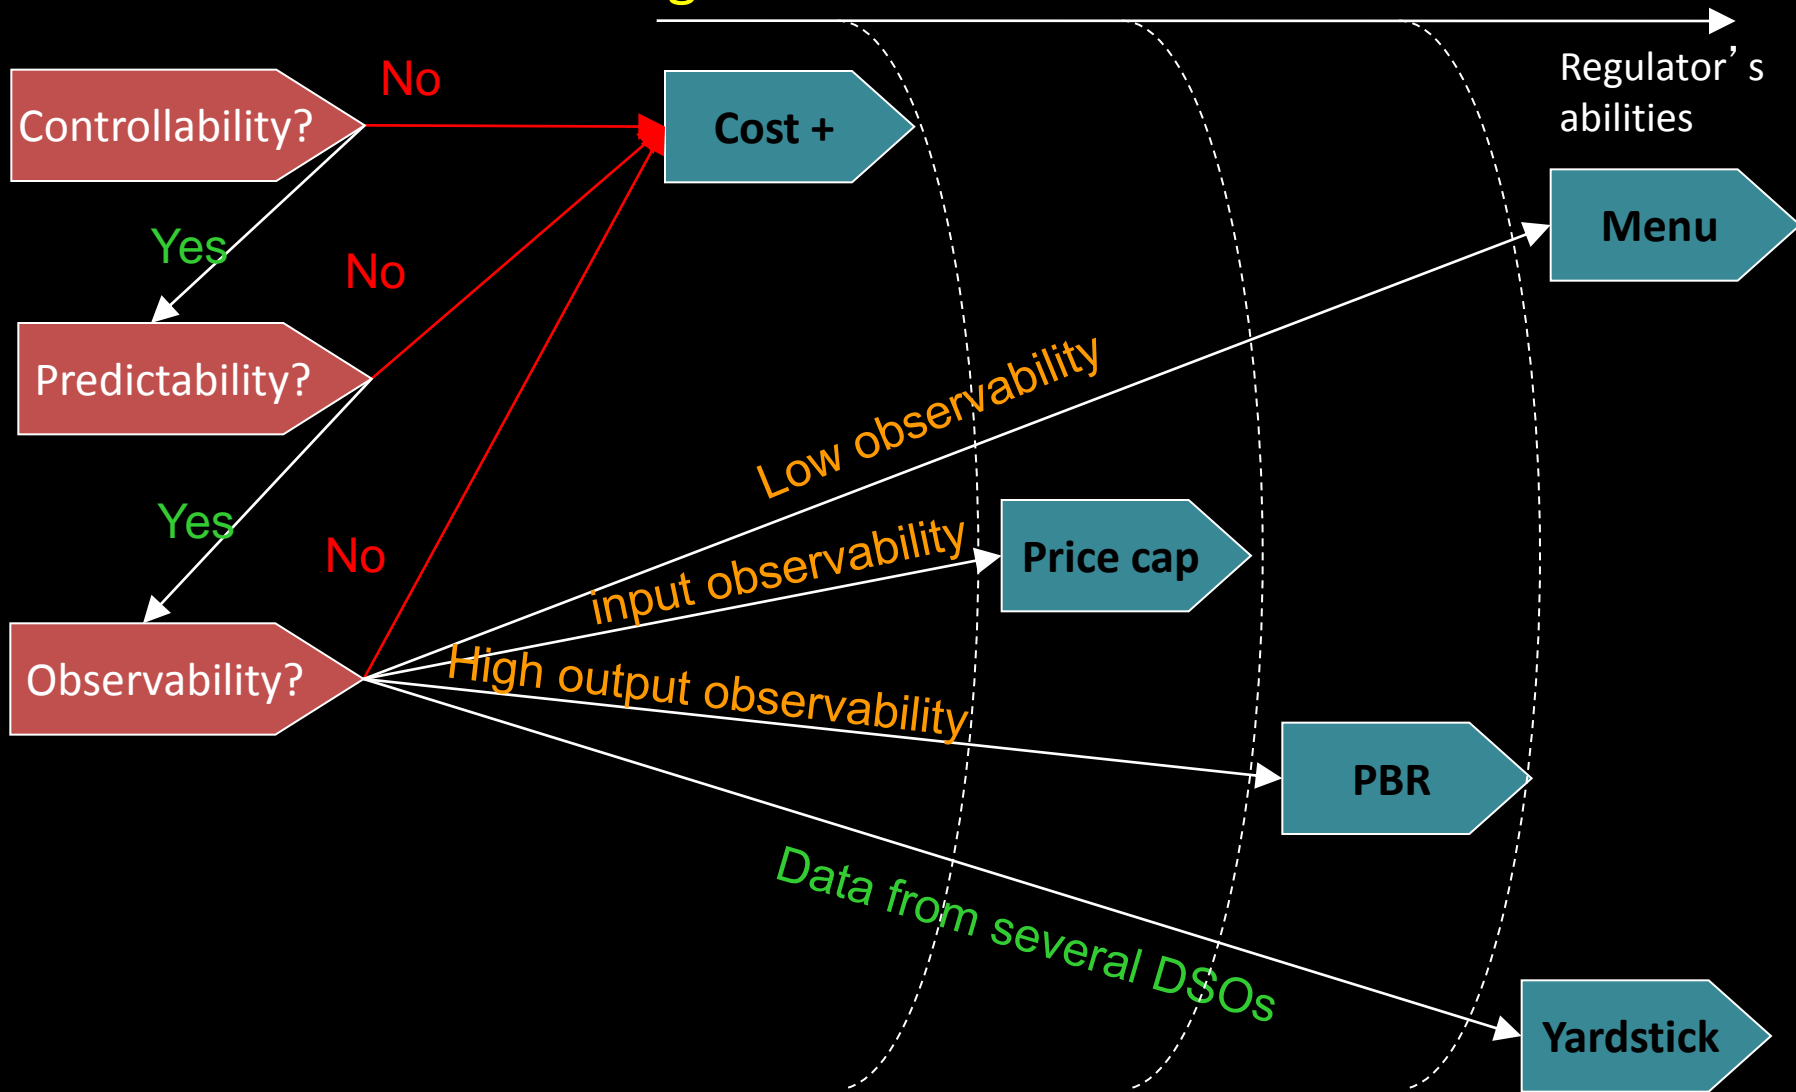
Regulator’s abilities

Controllability?

No

Cost +

Yes

No

Menu

Predictability?

Low observability

Yes

No

input observability

Price cap

Observability?

High output observability

PBR

Data from several DSOs

Yardstick